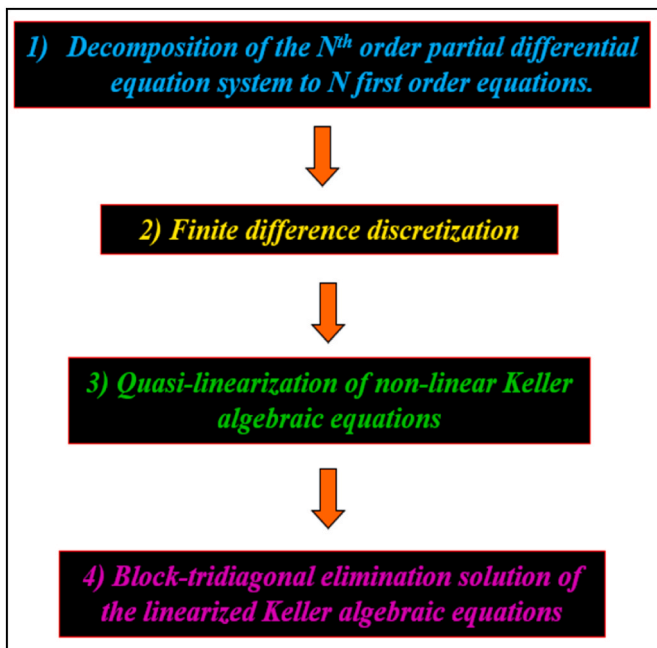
1) Decomposition of the N$^{th}$ order partial differential equation system to N first order equations.

2) Finite difference discretization

3) Quasi-linearization of non-linear Keller algebraic equations

4) Block-tridiagonal elimination solution of the linearized Keller algebraic equations